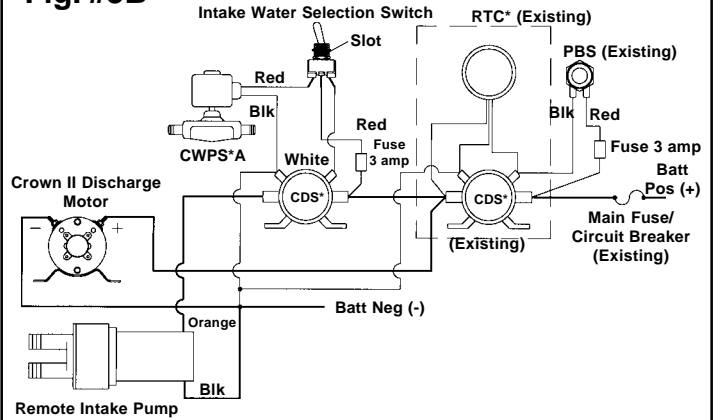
Fig. #6B

Intake Water Selection Switch

RTC* (Existing)

Slot

PBS (Existing)

Red

Blk

Blk

Red

Red

Fuse 3 amp

CWPS*A

Fuse 3 amp

White

Batt Pos (+)

Crown II Discharge Motor

CDS*

CDS*

−

+

Main Fuse/ Circuit Breaker (Existing)

(Existing)

Batt Neg (-)

Orange

Blk

Remote Intake Pump